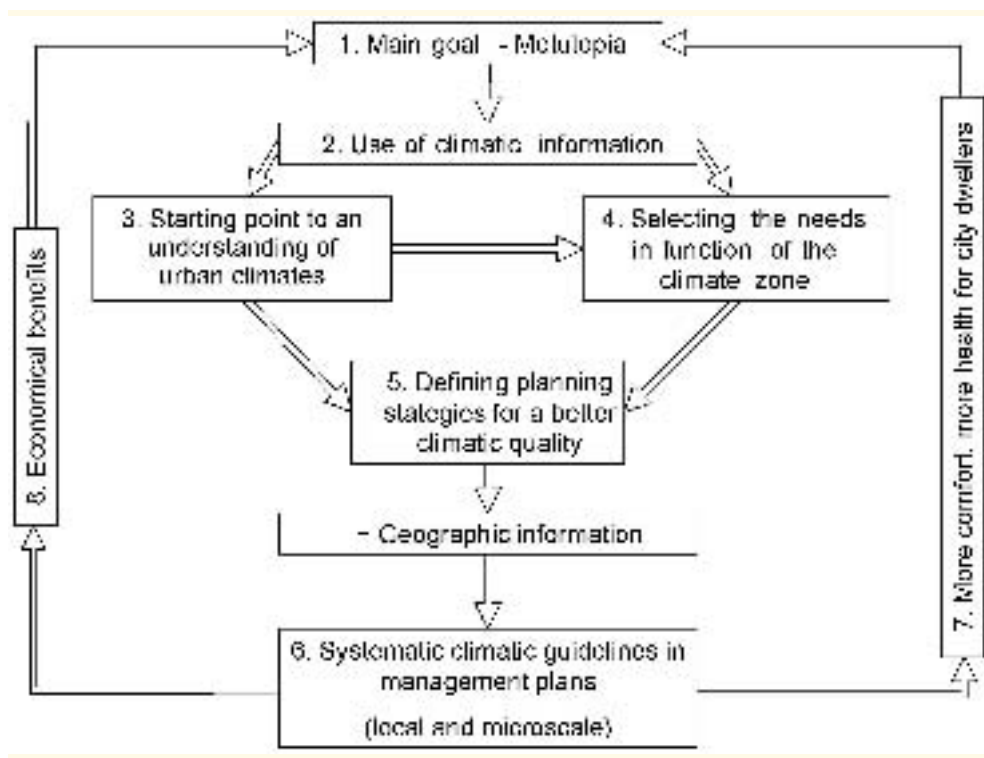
1. Main goal - Metutopia

2. Use of climatic information

3. Starting point to an understanding of urban climates

4. Selecting the needs in function of the climate zone

5. Defining planning stategies for a better climatic quality

- Geographic information

6. Systematic climatic guidelines in management plans

(local and microscale)

7. More comfort, more health for city dwellers

8. Economical benefits